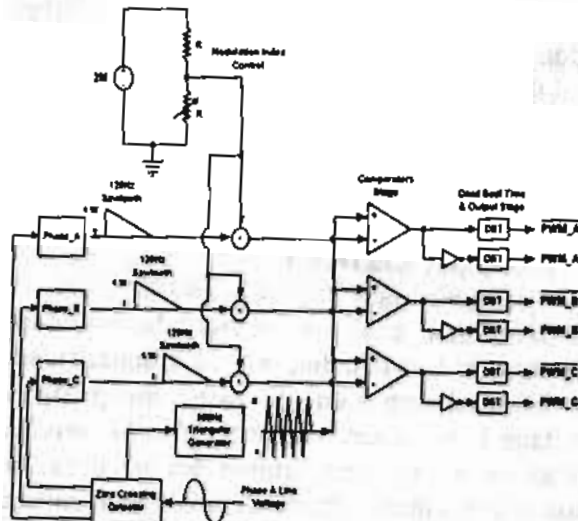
2M

R

Modulation Index Control

R

120Hz Sawtooth

Phase_A

Comparators Stage

Dead Band Time & Output Stage

DBT

$\overline{PWM\_A}$

DBT

PWM_A

120Hz Sawtooth

Phase_B

DBT

$\overline{PWM\_B}$

DBT

PWM_B

120Hz Sawtooth

Phase_C

DBT

$\overline{PWM\_C}$

DBT

PWM_C

50KHz Triangular Generator

Zero Crossing Detector

Phase A Line Voltage